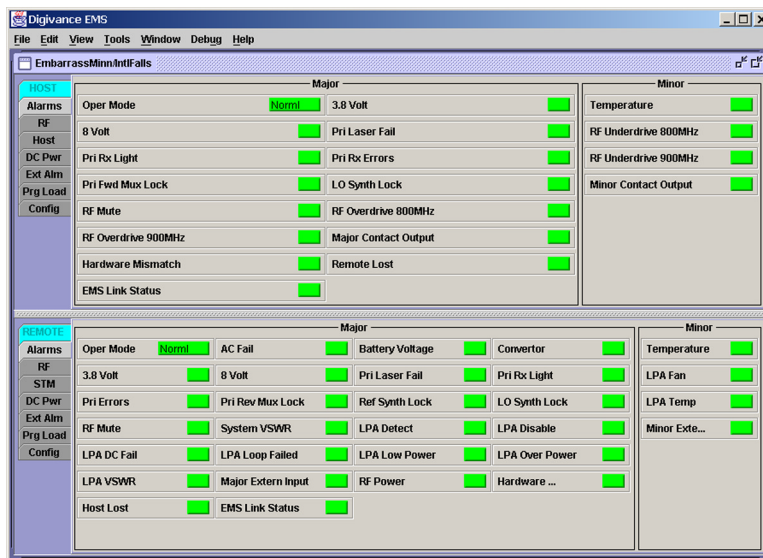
Digivance EMS

File Edit View Tools Window Debug Help

EmbarrassMinn/IntlFalls

HOST
Alarms
RF
Host
DC Pwr
Ext Alm
Prg Load
Config

Major

| | |
|---|---|
| Oper Mode Norml | 3.8 Volt |
| 8 Volt | Pri Laser Fail |
| Pri Rx Light | Pri Rx Errors |
| Pri Fwd Mux Lock | LO Synth Lock |
| RF Mute | RF Overdrive 800MHz |
| RF Overdrive 900MHz | Major Contact Output |
| Hardware Mismatch | Remote Lost |
| EMS Link Status | |

Minor

Temperature
RF Underdrive 800MHz
RF Underdrive 900MHz
Minor Contact Output

REMOTE
Alarms
RF
STM
DC Pwr
Ext Alm
Prg Load
Config

Major

| | | | |
|---|---|---|---|
| Oper Mode Norml | AC Fail | Battery Voltage | Convertor |
| 3.8 Volt | 8 Volt | Pri Laser Fail | Pri Rx Light |
| Pri Errors | Pri Rev Mux Lock | Ref Synth Lock | LO Synth Lock |
| RF Mute | System VSWR | LPA Detect | LPA Disable |
| LPA DC Fail | LPA Loop Failed | LPA Low Power | LPA Over Power |
| LPA VSWR | Major Extern Input | RF Power | Hardware ... |
| Host Lost | EMS Link Status | | |

Minor

Temperature
LPA Fan
LPA Temp
Minor Exte...